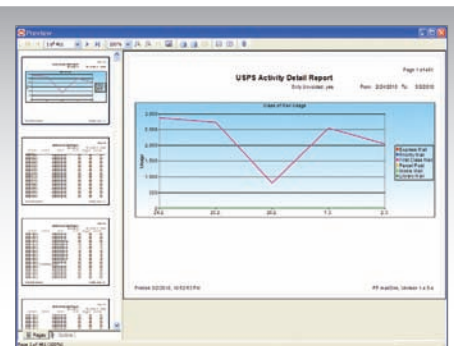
Preview

1 of 4

100%

USPS Activity Detail Report

Page 1 of 4

Only Invoiced: yes

From: 2/2/2010 To: 2/2/2010

Class of mail usage

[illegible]

Express Mail
Priority Mail
First Class Mail
Parcel Post
Media Mail
Library Mail

Printed 2/2/2010, 10:52:51 PM

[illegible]

Pages